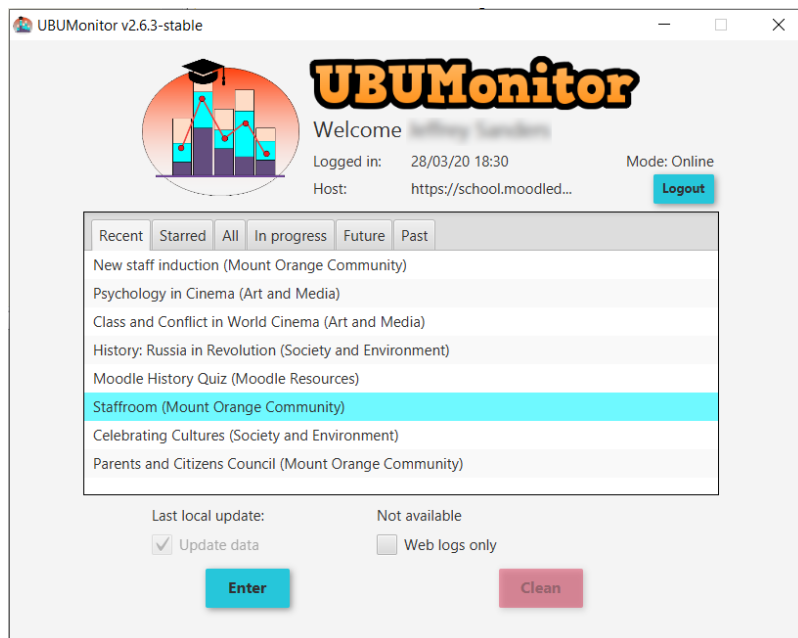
UBUMonitor v2.6.3-stable

UBUMonitor

Welcome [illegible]

Logged in: 28/03/20 18:30

Mode: Online

Host: https://school.moodled...

Logout

| Recent | Starred | All | In progress | Future | Past |
|---|---|---|---|---|---|

New staff induction (Mount Orange Community)
Psychology in Cinema (Art and Media)
Class and Conflict in World Cinema (Art and Media)
History: Russia in Revolution (Society and Environment)
Moodle History Quiz (Moodle Resources)
Staffroom (Mount Orange Community)
Celebrating Cultures (Society and Environment)
Parents and Citizens Council (Mount Orange Community)

Last local update: Not available

Update data

Web logs only

Enter

Clean